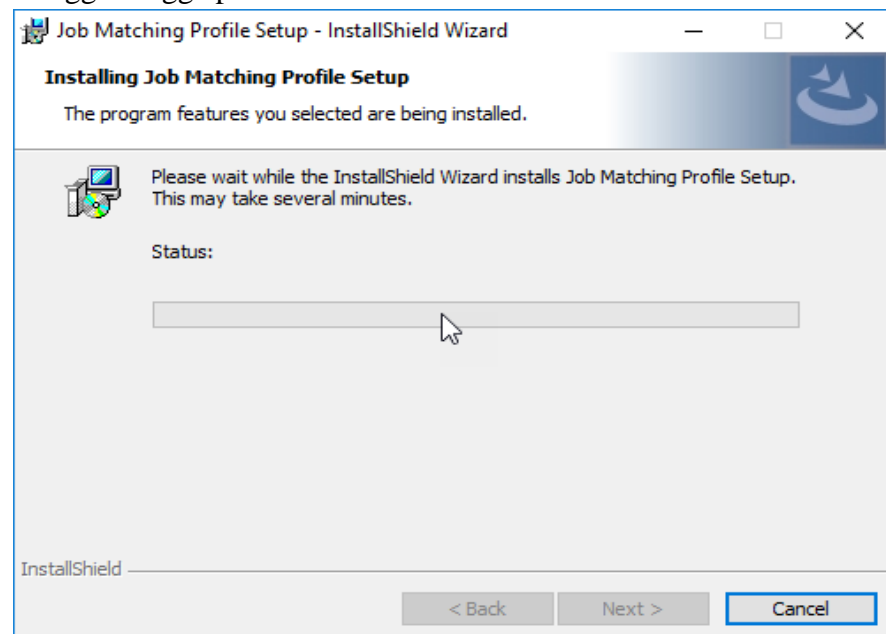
Job Matching Profile Setup - InstallShield Wizard

Installing Job Matching Profile Setup

The program features you selected are being installed.

Please wait while the InstallShield Wizard installs Job Matching Profile Setup. This may take several minutes.

Status:

InstallShield

< Back

Next >

Cancel